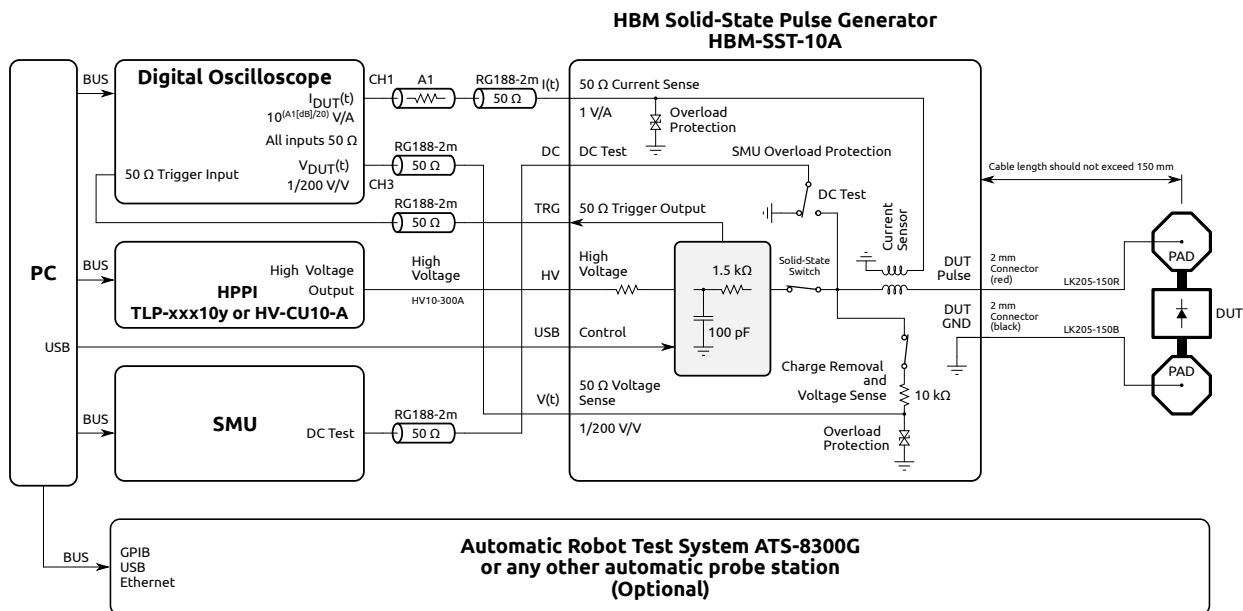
HBM Solid-State Pulse Generator
HBM-SST-10A

PC

BUS

Digital Oscilloscope

$I_{DUT}(t)$
$10^{(A1[dB]/20)}$ V/A

All inputs 50 Ω

$V_{DUT}(t)$
1/200 V/V

50 Ω Trigger Input

CH1

CH3

A1

RG188-2m
50 Ω

I(t)

RG188-2m
50 Ω

RG188-2m
50 Ω

BUS

HPPI
TLP-xxx10y or HV-CU10-A

High Voltage Output

High Voltage

HV10-300A

USB

BUS

SMU

DC Test

RG188-2m
50 Ω

50 Ω Current Sense
1 V/A

Overload Protection

DC

DC Test

SMU Overload Protection

TRG

50 Ω Trigger Output

DC Test

HV

High Voltage

1.5 kΩ

100 pF

Solid-State Switch

Current Sensor

USB

Control

V(t)

50 Ω Voltage Sense
1/200 V/V

Charge Removal and Voltage Sense

10 kΩ

Overload Protection

DUT Pulse

DUT GND

Cable length should not exceed 150 mm

2 mm Connector (red)

LK205-150R

2 mm Connector (black)

LK205-150B

PAD

DUT

PAD

BUS

GPIB
USB
Ethernet

Automatic Robot Test System ATS-8300G
or any other automatic probe station
(Optional)